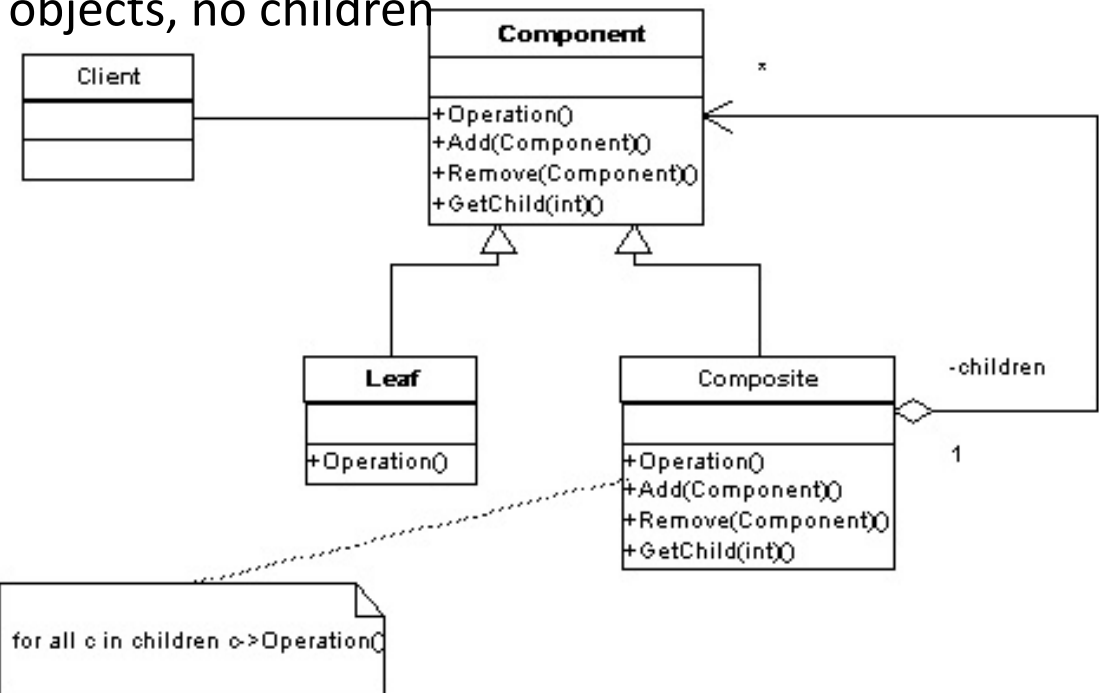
objects, no children

Component

+Operation()
+Add(Component)()
+Remove(Component)()
+GetChild(int)()

*

Client

Leaf

+Operation()

Composite

+Operation()
+Add(Component)()
+Remove(Component)()
+GetChild(int)()

-children

1

for all c in children c->Operation()